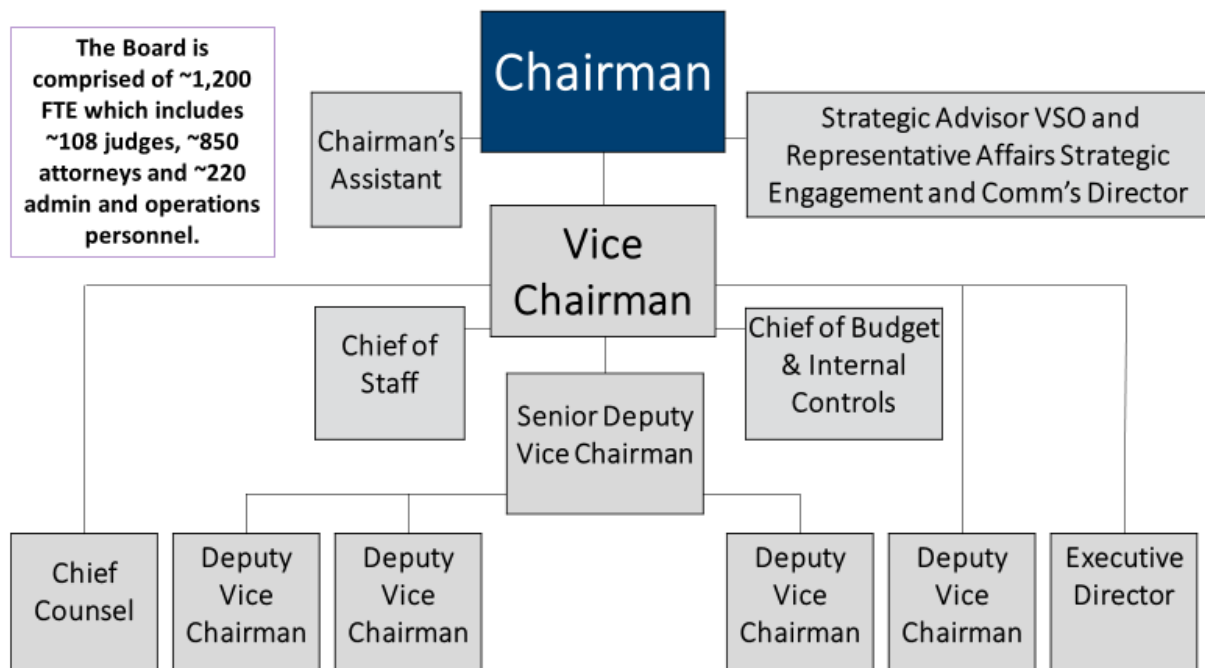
The Board is comprised of ~1,200 FTE which includes ~108 judges, ~850 attorneys and ~220 admin and operations personnel.

Chairman

Chairman's Assistant

Strategic Advisor VSO and Representative Affairs Strategic Engagement and Comm's Director

Vice Chairman

Chief of Staff

Chief of Budget & Internal Controls

Senior Deputy Vice Chairman

Chief Counsel

Deputy Vice Chairman

Deputy Vice Chairman

Deputy Vice Chairman

Deputy Vice Chairman

Executive Director